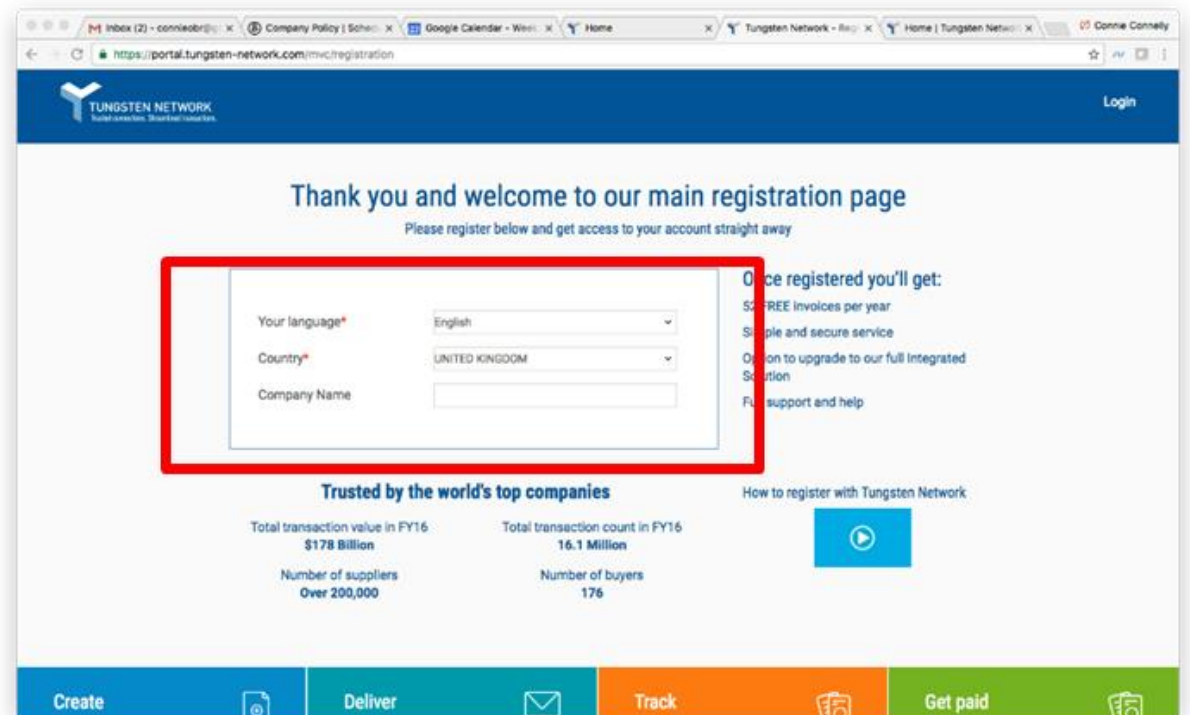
Inbox (2) - connieobr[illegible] × Company Policy | Sched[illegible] × Google Calendar - Wee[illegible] × Home × Tungsten Network - Reg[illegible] × Home | Tungsten Netwo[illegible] × Connie Connelly

https://portal.tungsten-network.com/mvc/registration

TUNGSTEN NETWORK
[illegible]

Login

Thank you and welcome to our main registration page

Please register below and get access to your account straight away

Your language*
English

Country*
UNITED KINGDOM

Company Name

O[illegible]ce registered you'll get:

5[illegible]FREE invoices per year

Si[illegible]ple and secure service

O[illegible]ion to upgrade to our full Integrated S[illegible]tion

Fu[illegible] support and help

Trusted by the world's top companies

Total transaction value in FY16
$178 Billion

Total transaction count in FY16
16.1 Million

Number of suppliers
Over 200,000

Number of buyers
176

How to register with Tungsten Network

Create

Deliver

Track

Get paid